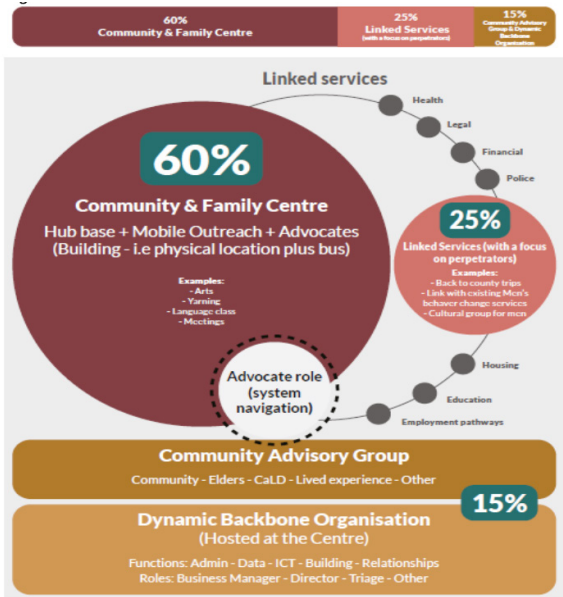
60%
Community & Family Centre

25%
Linked Services
(with a focus on perpetrators)

15%
Community Advisory Group & Dynamic Backbone Organisation

Linked services

Health

Legal

Financial

Police

60%

Community & Family Centre

Hub base + Mobile Outreach + Advocates (Building - i.e physical location plus bus)

Examples:
- Arts
- Yarning
- Language class
- Meetings

25%

Linked Services (with a focus on perpetrators)

Examples:
- Back to county trips
- Link with existing Men's behaver change services
- Cultural group for men

Housing

Education

Employment pathways

Advocate role (system navigation)

Community Advisory Group

Community - Elders - CaLD - Lived experience - Other

15%

Dynamic Backbone Organisation
(Hosted at the Centre)

Functions: Admin - Data - ICT - Building - Relationships
Roles: Business Manager - Director - Triage - Other